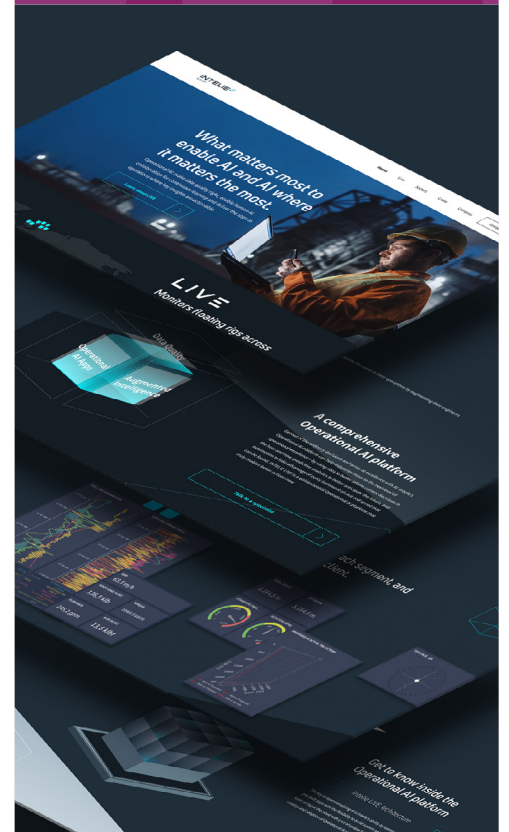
INTELLIE

Home

What matters most to enable AI and AI where it matters the most.

LIVE

Monitors floating rigs across

Data Quality

Operational AI Apps

Augmented Intelligence

A comprehensive Operational AI platform

Talk to a specialist

ach segment, and client.

63.7 th

138.4 kb

245 gpm

131.4 kl

Get to know inside the Operational AI platform